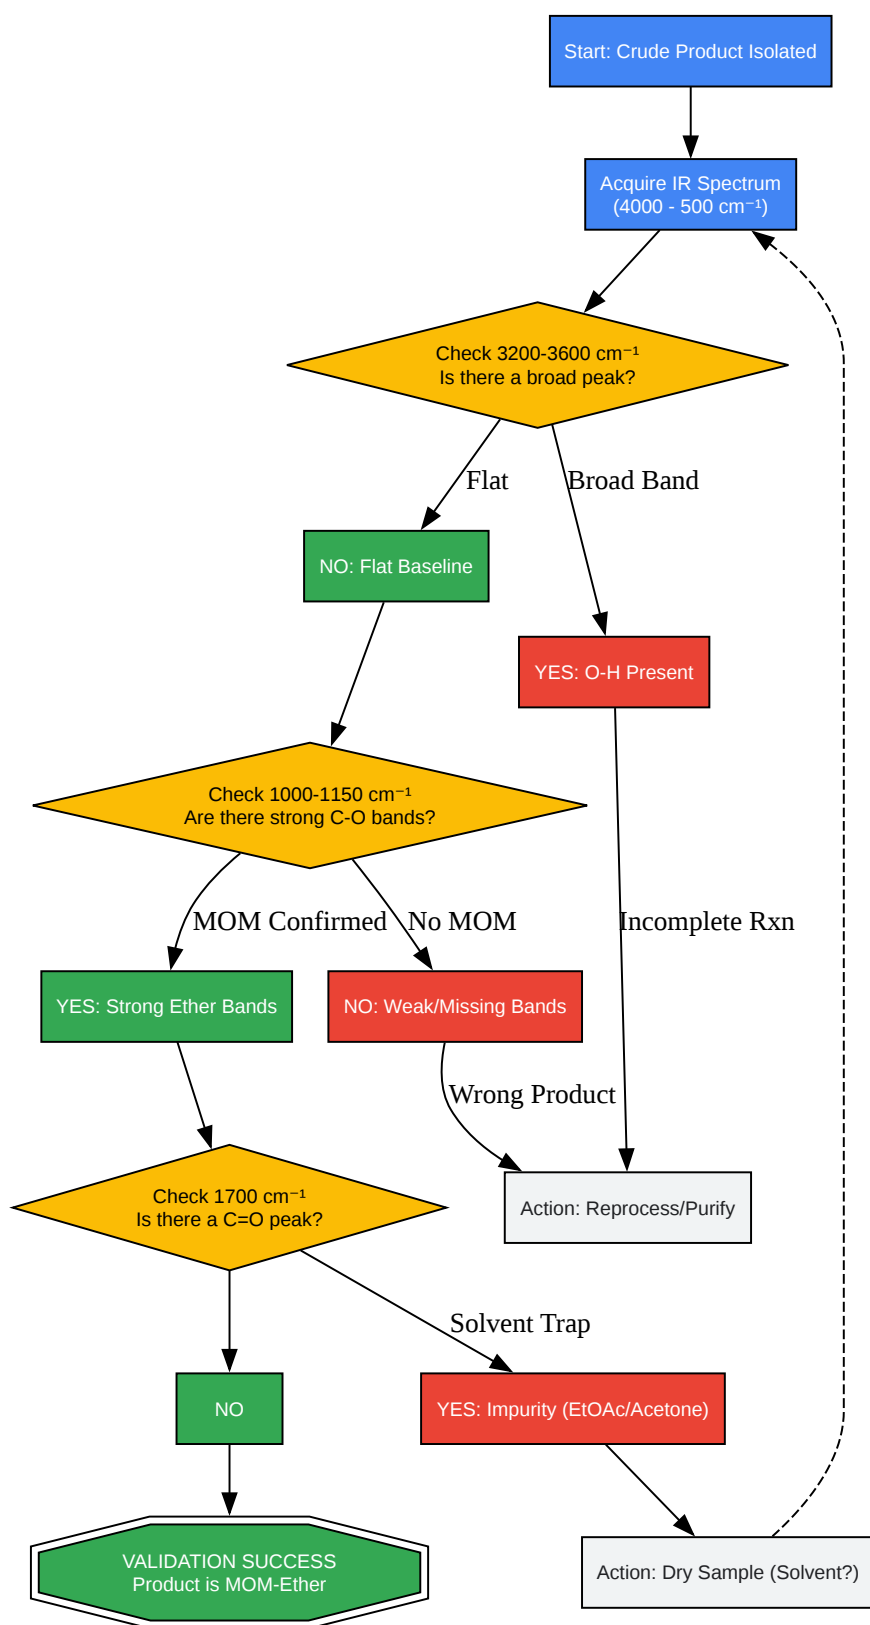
Start: Crude Product Isolated

Acquire IR Spectrum
(4000 - 500 cm⁻¹)

Check 3200-3600 cm⁻¹
Is there a broad peak?

Flat

Broad Band

NO: Flat Baseline

YES: O-H Present

Check 1000-1150 cm⁻¹
Are there strong C-O bands?

MOM Confirmed

No MOM

Incomplete Rxn

YES: Strong Ether Bands

NO: Weak/Missing Bands

Wrong Product

Check 1700 cm⁻¹
Is there a C=O peak?

Action: Reprocess/Purify

Solvent Trap

NO

YES: Impurity (EtOAc/Acetone)

VALIDATION SUCCESS
Product is MOM-Ether

Action: Dry Sample (Solvent?)